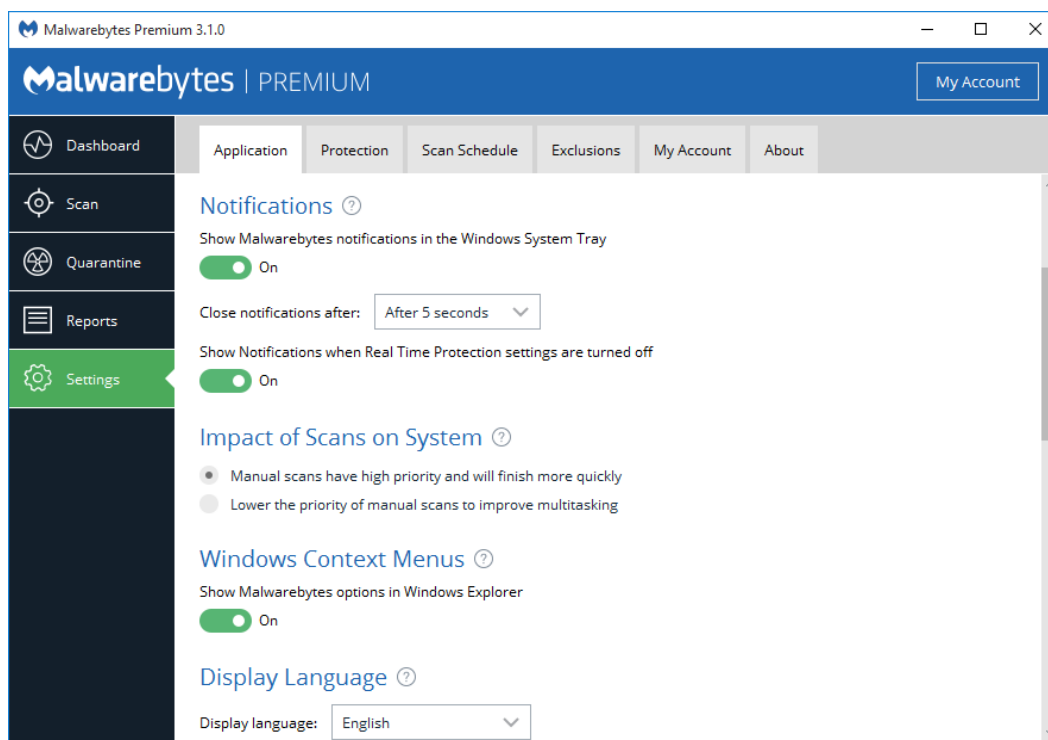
Malwarebytes Premium 3.1.0

Malwarebytes | PREMIUM

My Account

Dashboard

Scan

Quarantine

Reports

Settings

Application | Protection | Scan Schedule | Exclusions | My Account | About

Notifications ?

Show Malwarebytes notifications in the Windows System Tray

On

Close notifications after: After 5 seconds

Show Notifications when Real Time Protection settings are turned off

On

Impact of Scans on System ?

Manual scans have high priority and will finish more quickly

Lower the priority of manual scans to improve multitasking

Windows Context Menus ?

Show Malwarebytes options in Windows Explorer

On

Display Language ?

Display language: English